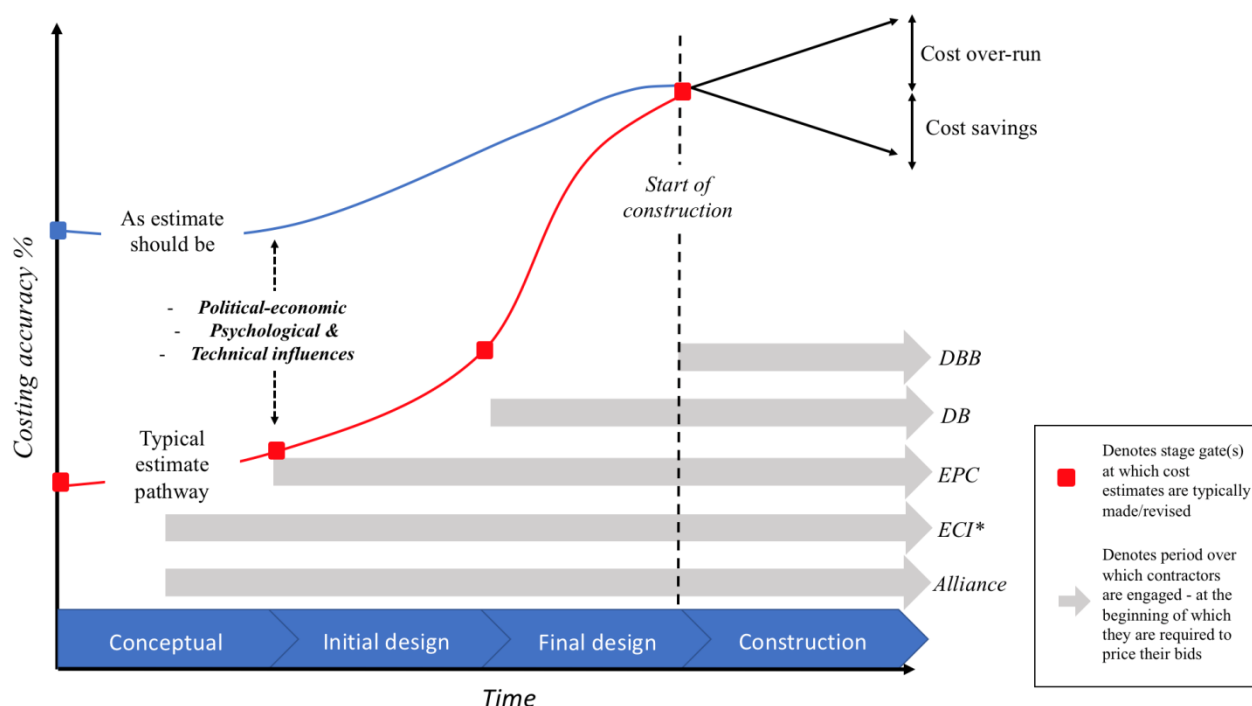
Cost over-run

Cost savings

Start of construction

As estimate should be

- Political-economic
- Psychological &
- Technical influences

Costing accuracy %

Typical estimate pathway

DBB

DB

EPC

ECI*

Alliance

Conceptual

Initial design

Final design

Construction

Time

Denotes stage gate(s) at which cost estimates are typically made/revised

Denotes period over which contractors are engaged - at the beginning of which they are required to price their bids